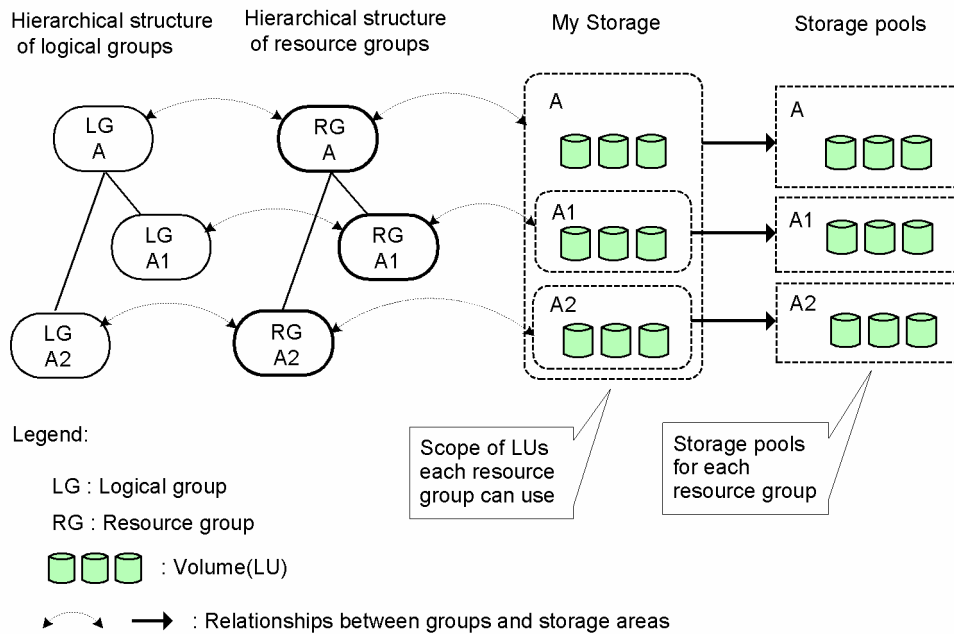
Hierarchical structure of logical groups

Hierarchical structure of resource groups

My Storage

Storage pools

LG A

LG A1

LG A2

RG A

RG A1

RG A2

A

A1

A2

A

A1

A2

Scope of LUs each resource group can use

Storage pools for each resource group

Legend:

LG : Logical group

RG : Resource group

: Volume(LU)

: Relationships between groups and storage areas